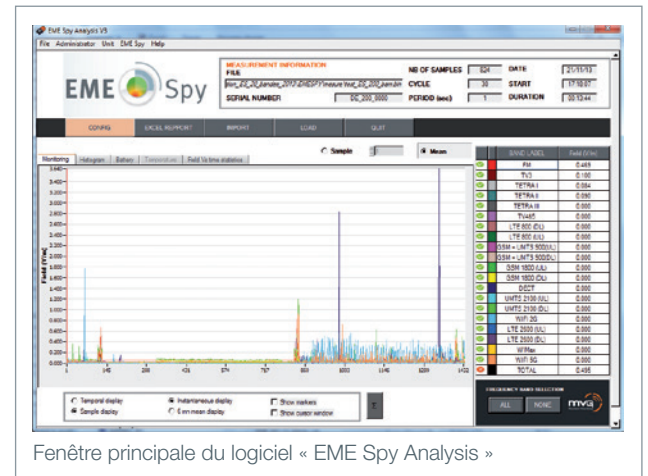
EME Spy Analysis V3

File Administrator Unit EME Spy Help

EME Spy

MEASUREMENT INFORMATION
FILE
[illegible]
SERIAL NUMBER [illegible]

NB OF SAMPLES 824
CYCLE 30
PERIOD (sec) 1

DATE 21/11/13
START 17:58:07
DURATION 00:13:44

CONFIG EXCEL REPORT IMPORT LOAD QUIT

Sample Mean

Monitoring Histogram Battery Temperature Field Vs time statistics

| BAND LABEL | Field (V/m) |
|---|---|
| FM | 0.469 |
| TV3 | 0.100 |
| TETRA I | 0.084 |
| TETRA II | 0.090 |
| TETRA III | 0.000 |
| TV4&5 | 0.000 |
| LTE 800 (DL) | 0.000 |
| LTE 800 (UL) | 0.000 |
| GSM + UMTS 900(UL) | 0.000 |
| GSM + UMTS 900(DL) | 0.000 |
| GSM 1800 (UL) | 0.000 |
| GSM 1800 (DL) | 0.000 |
| DECT | 0.000 |
| UMTS 2100 (UL) | 0.000 |
| UMTS 2100 (DL) | 0.000 |
| WiFi 2G | 0.000 |
| LTE 2600 (UL) | 0.000 |
| LTE 2600 (DL) | 0.000 |
| WiMax | 0.000 |
| WiFi 5G | 0.000 |
| TOTAL | 0.495 |

Field (V/m)

Temporal display
Sample display
Instantaneous display
6 mn mean display
Show markers
Show cursor window

FREQUENCY BAND SELECTION
ALL NONE mvg

Fenêtre principale du logiciel « EME Spy Analysis »